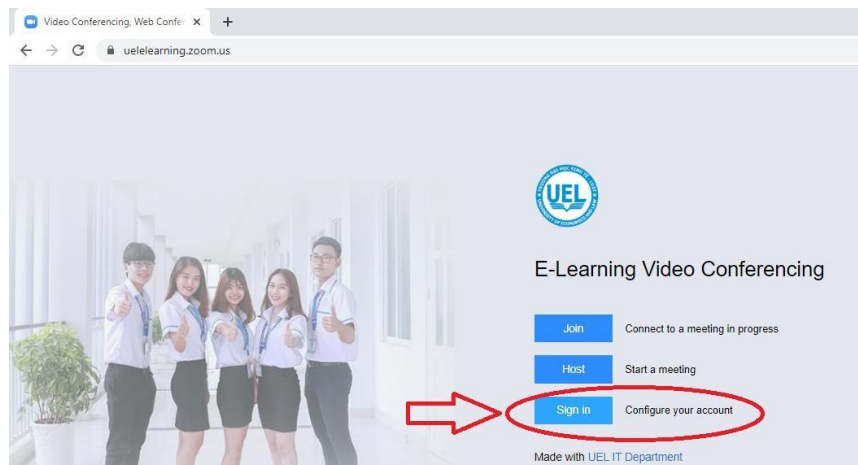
Video Conferencing, Web Confer ×

uelelearning.zoom.us

UEL

E-Learning Video Conferencing

Join
Connect to a meeting in progress

Host
Start a meeting

Sign in
Configure your account

Made with UEL IT Department